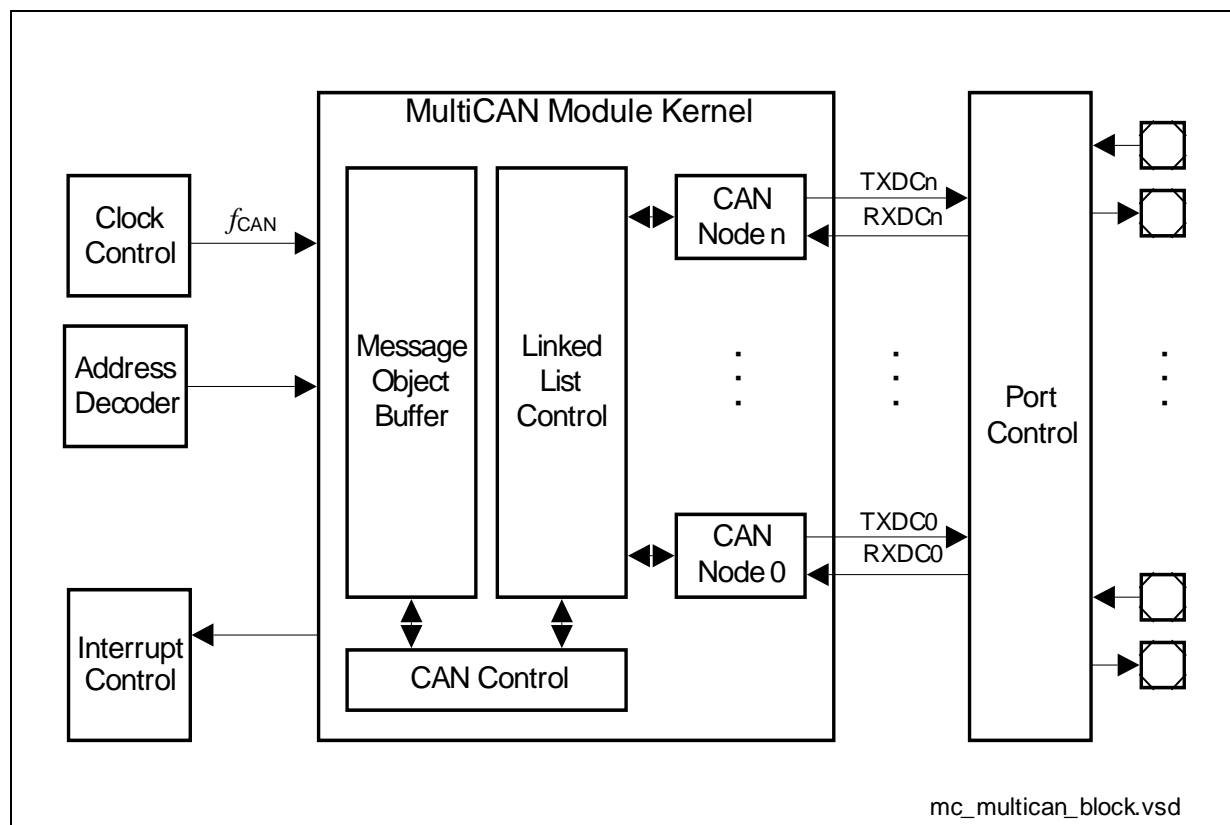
MultiCAN Module Kernel

Clock Control

$f_{CAN}$

Address Decoder

Interrupt Control

Message Object Buffer

Linked List Control

CAN Node n

CAN Node 0

CAN Control

TXDCn

RXDCn

TXDC0

RXDC0

Port Control

mc_multican_block.vsd